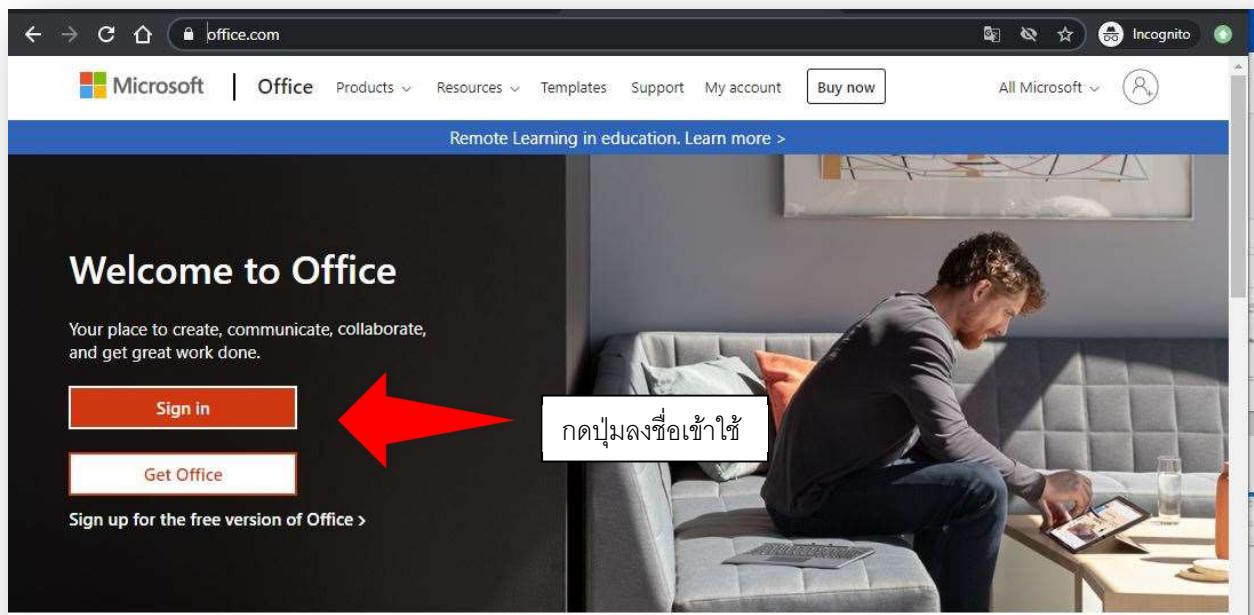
office.com

Incognito

Microsoft | Office Products Resources Templates Support My account Buy now All Microsoft

Remote Learning in education. Learn more >

Welcome to Office

Your place to create, communicate, collaborate, and get great work done.

Sign in

Get Office

Sign up for the free version of Office >

กดปุ่มลงชื่อเข้าใช้